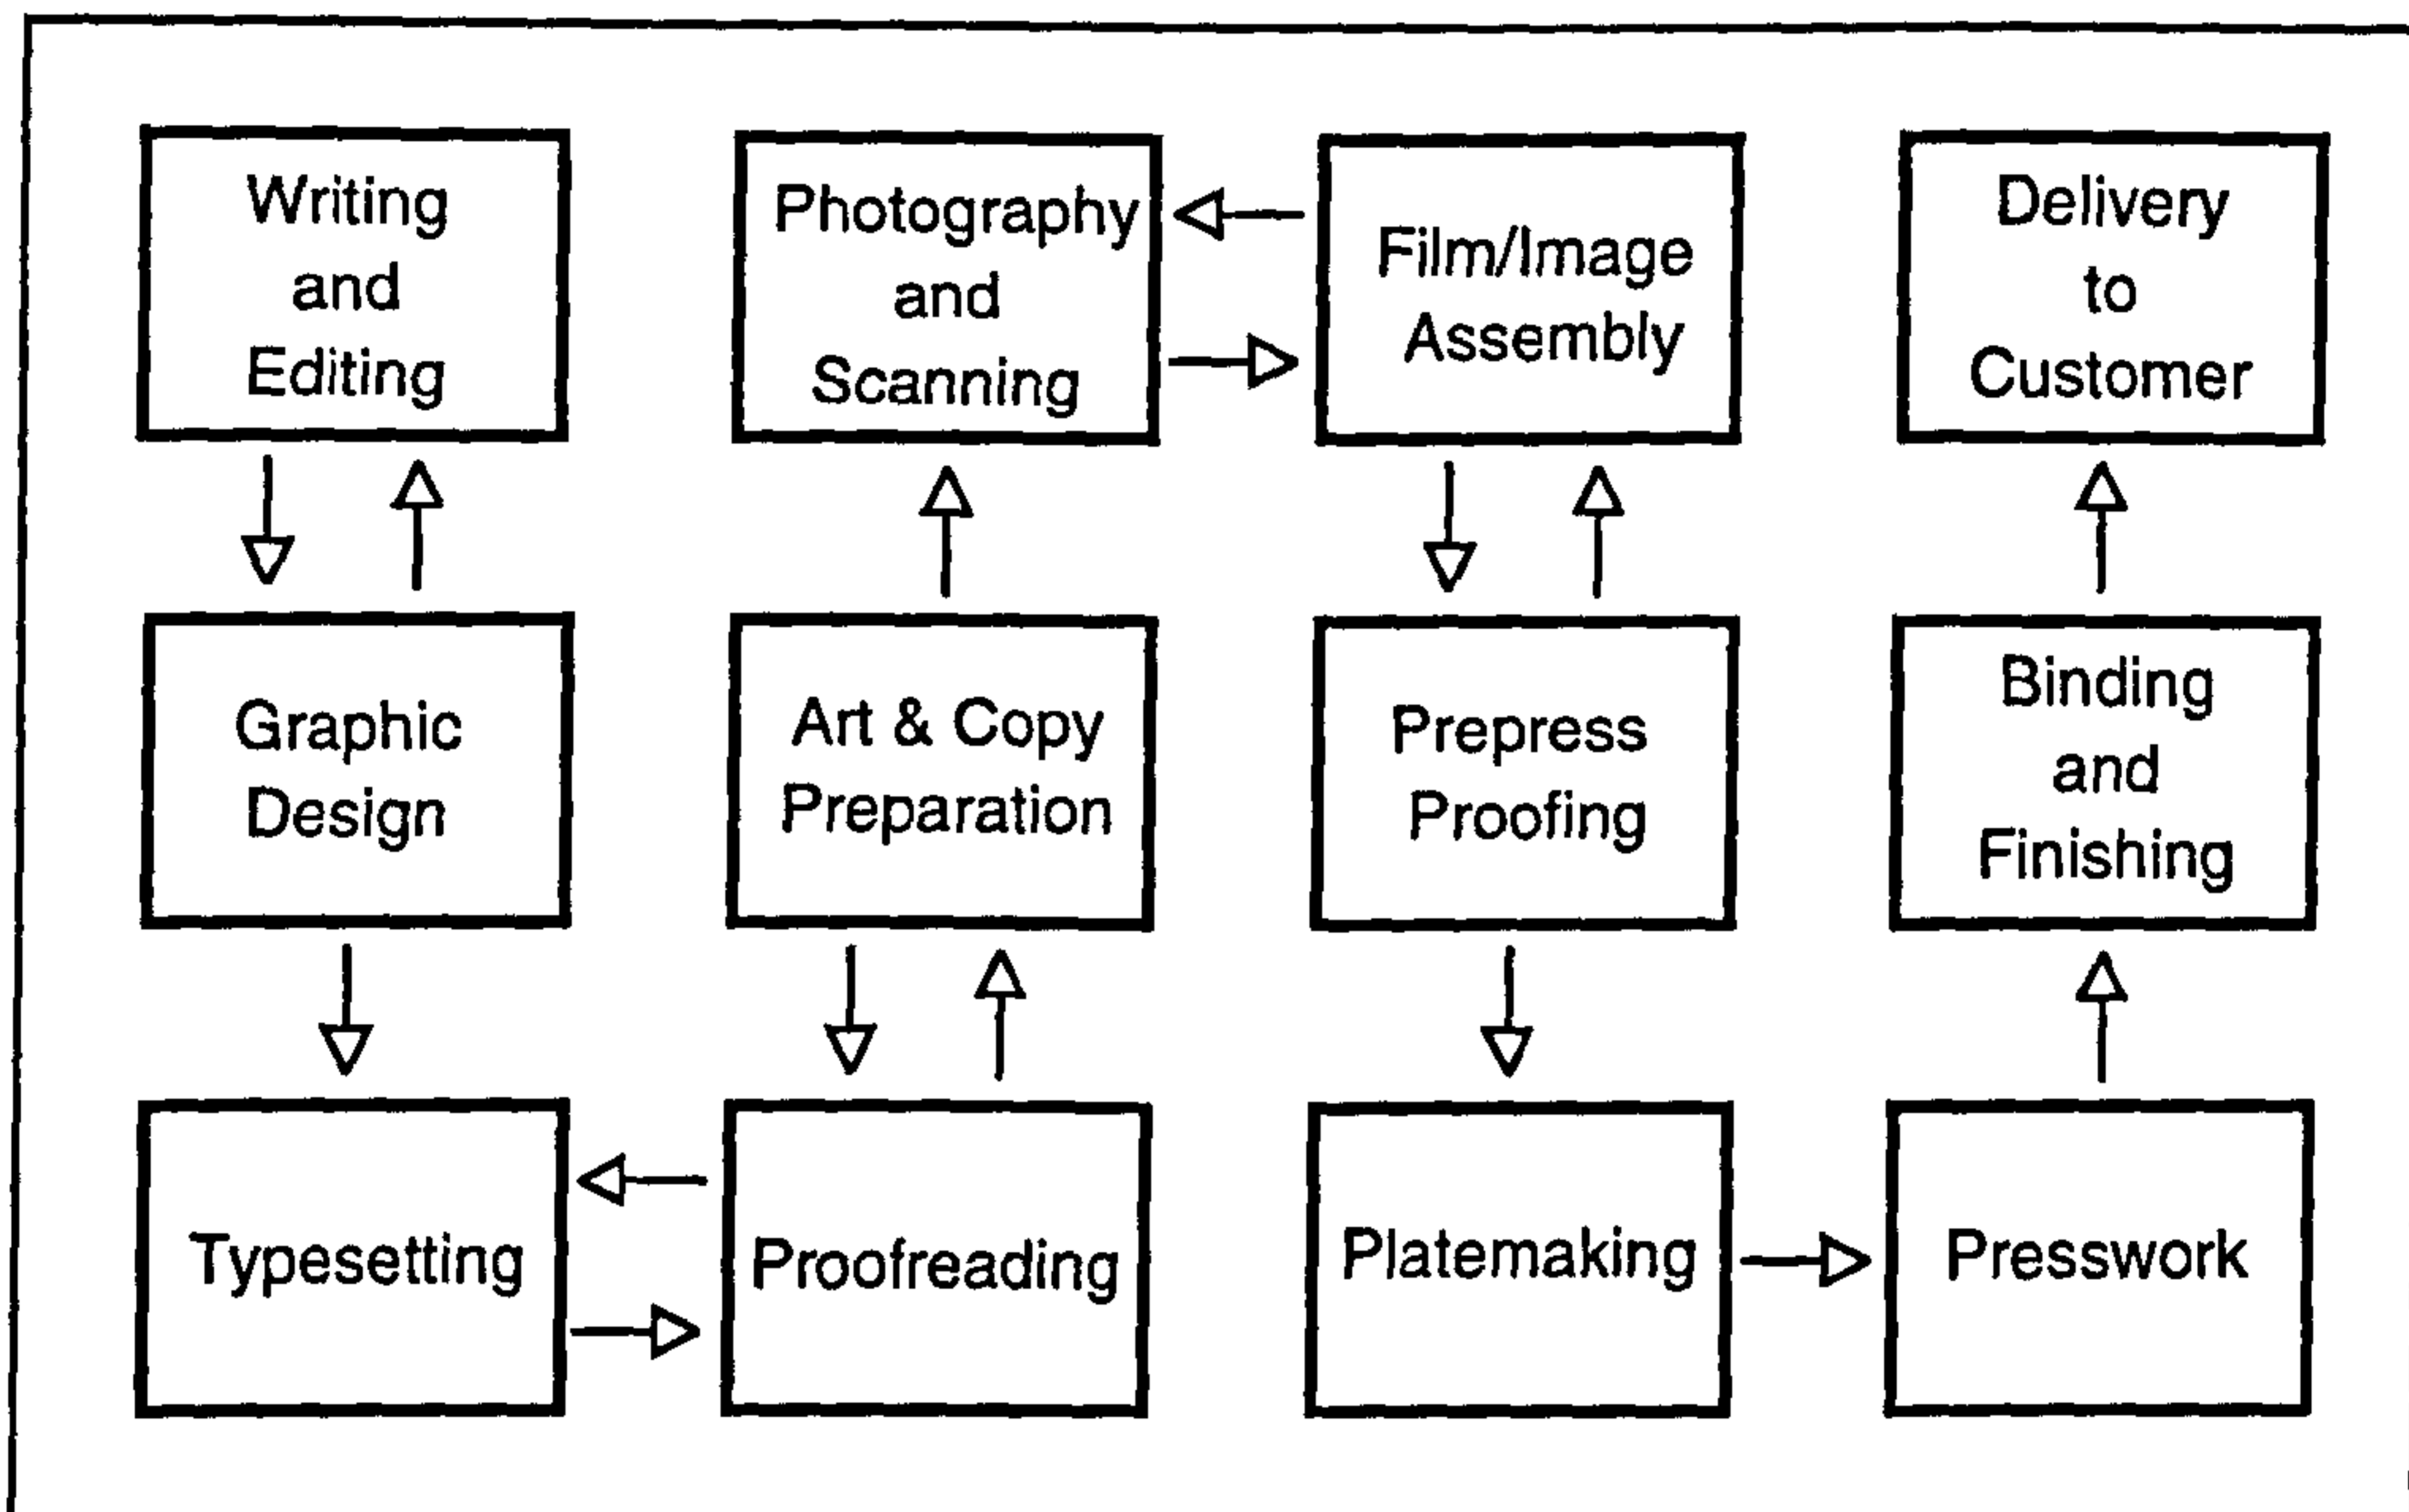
Writing and Editing

Graphic Design

Typesetting

Photography and Scanning

Art & Copy Preparation

Proofreading

Film/Image Assembly

Prepress Proofing

Platemaking

Delivery to Customer

Binding and Finishing

Presswork